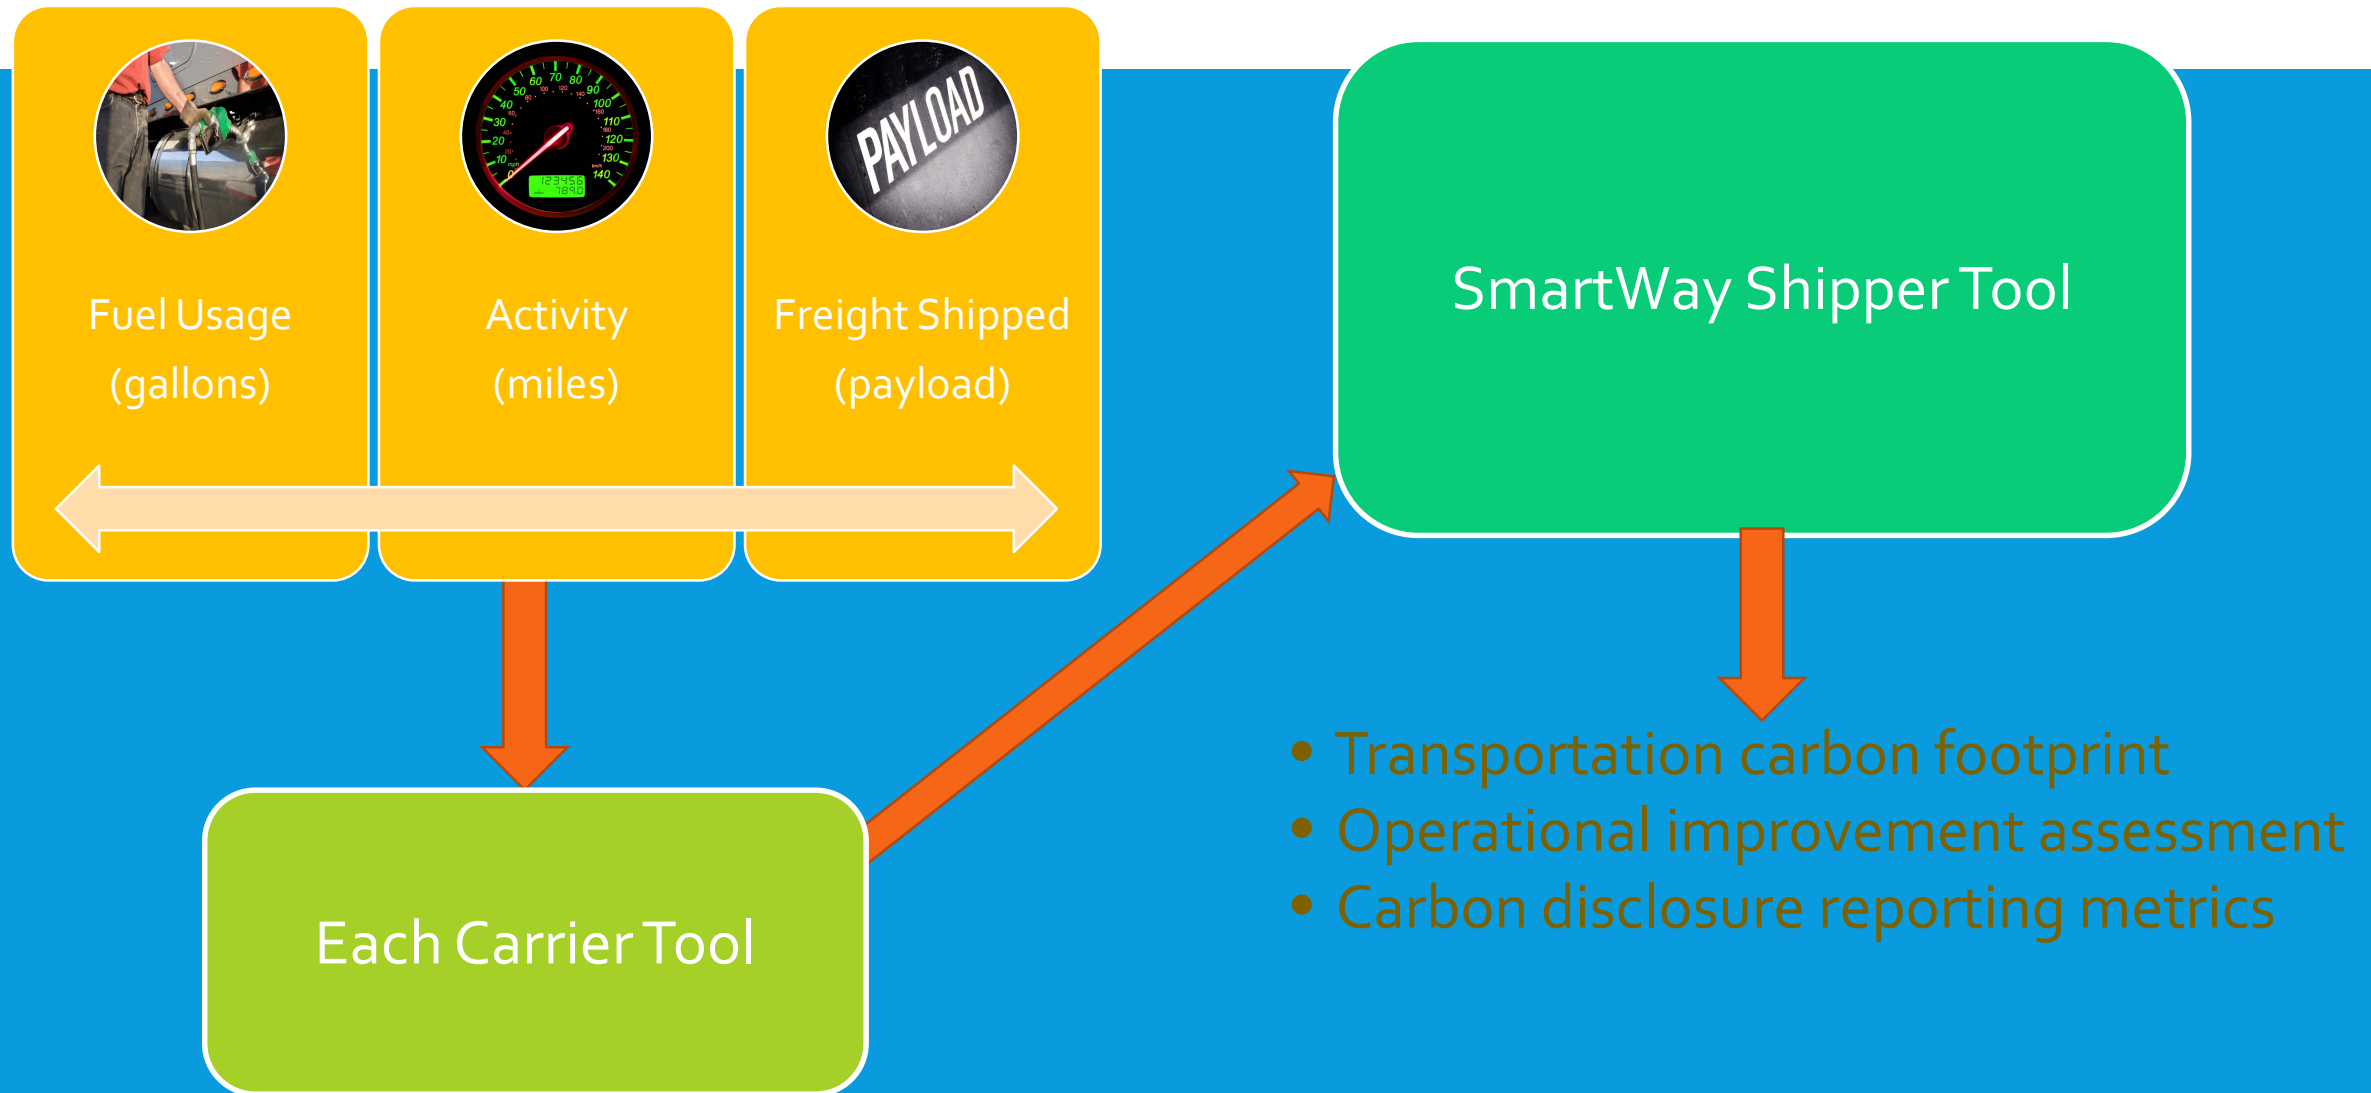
Fuel Usage
(gallons)

Activity
(miles)

PAYLOAD

Freight Shipped
(payload)

SmartWay Shipper Tool

Each Carrier Tool

- Transportation carbon footprint
- Operational improvement assessment
- Carbon disclosure reporting metrics